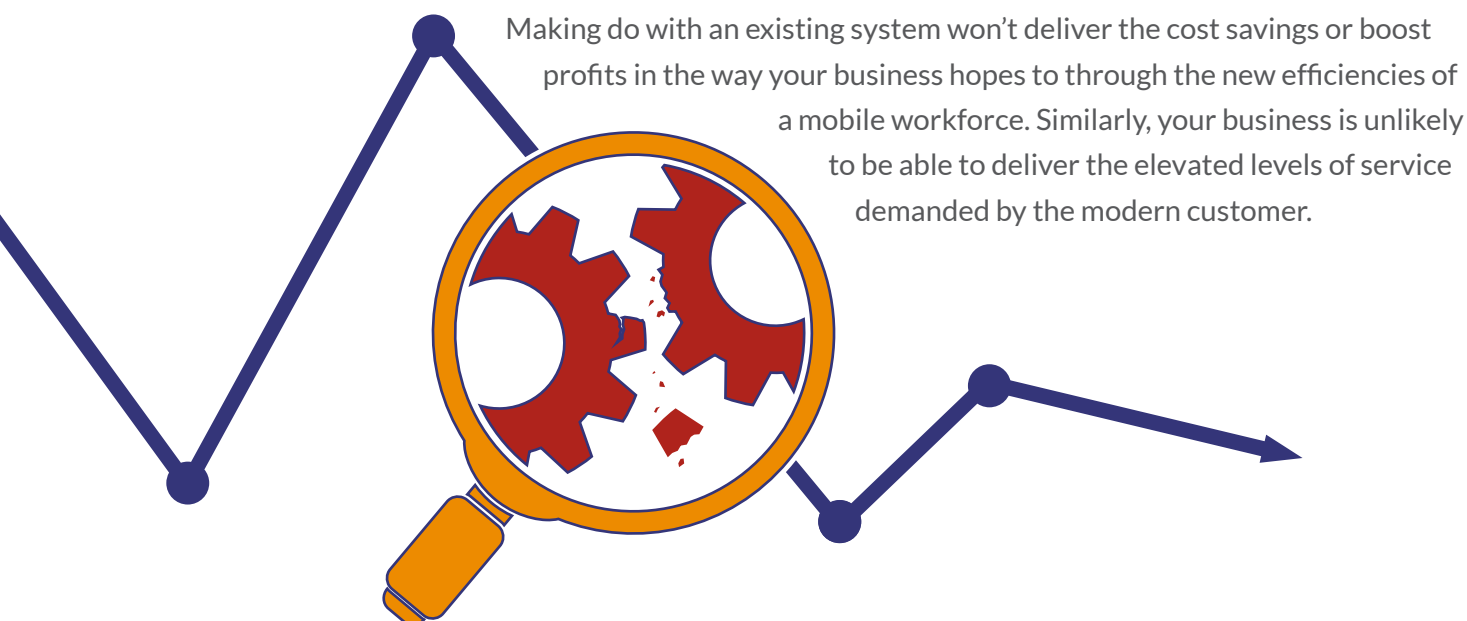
Making do with an existing system won’t deliver the cost savings or boost profits in the way your business hopes to through the new efficiencies of a mobile workforce. Similarly, your business is unlikely to be able to deliver the elevated levels of service demanded by the modern customer.